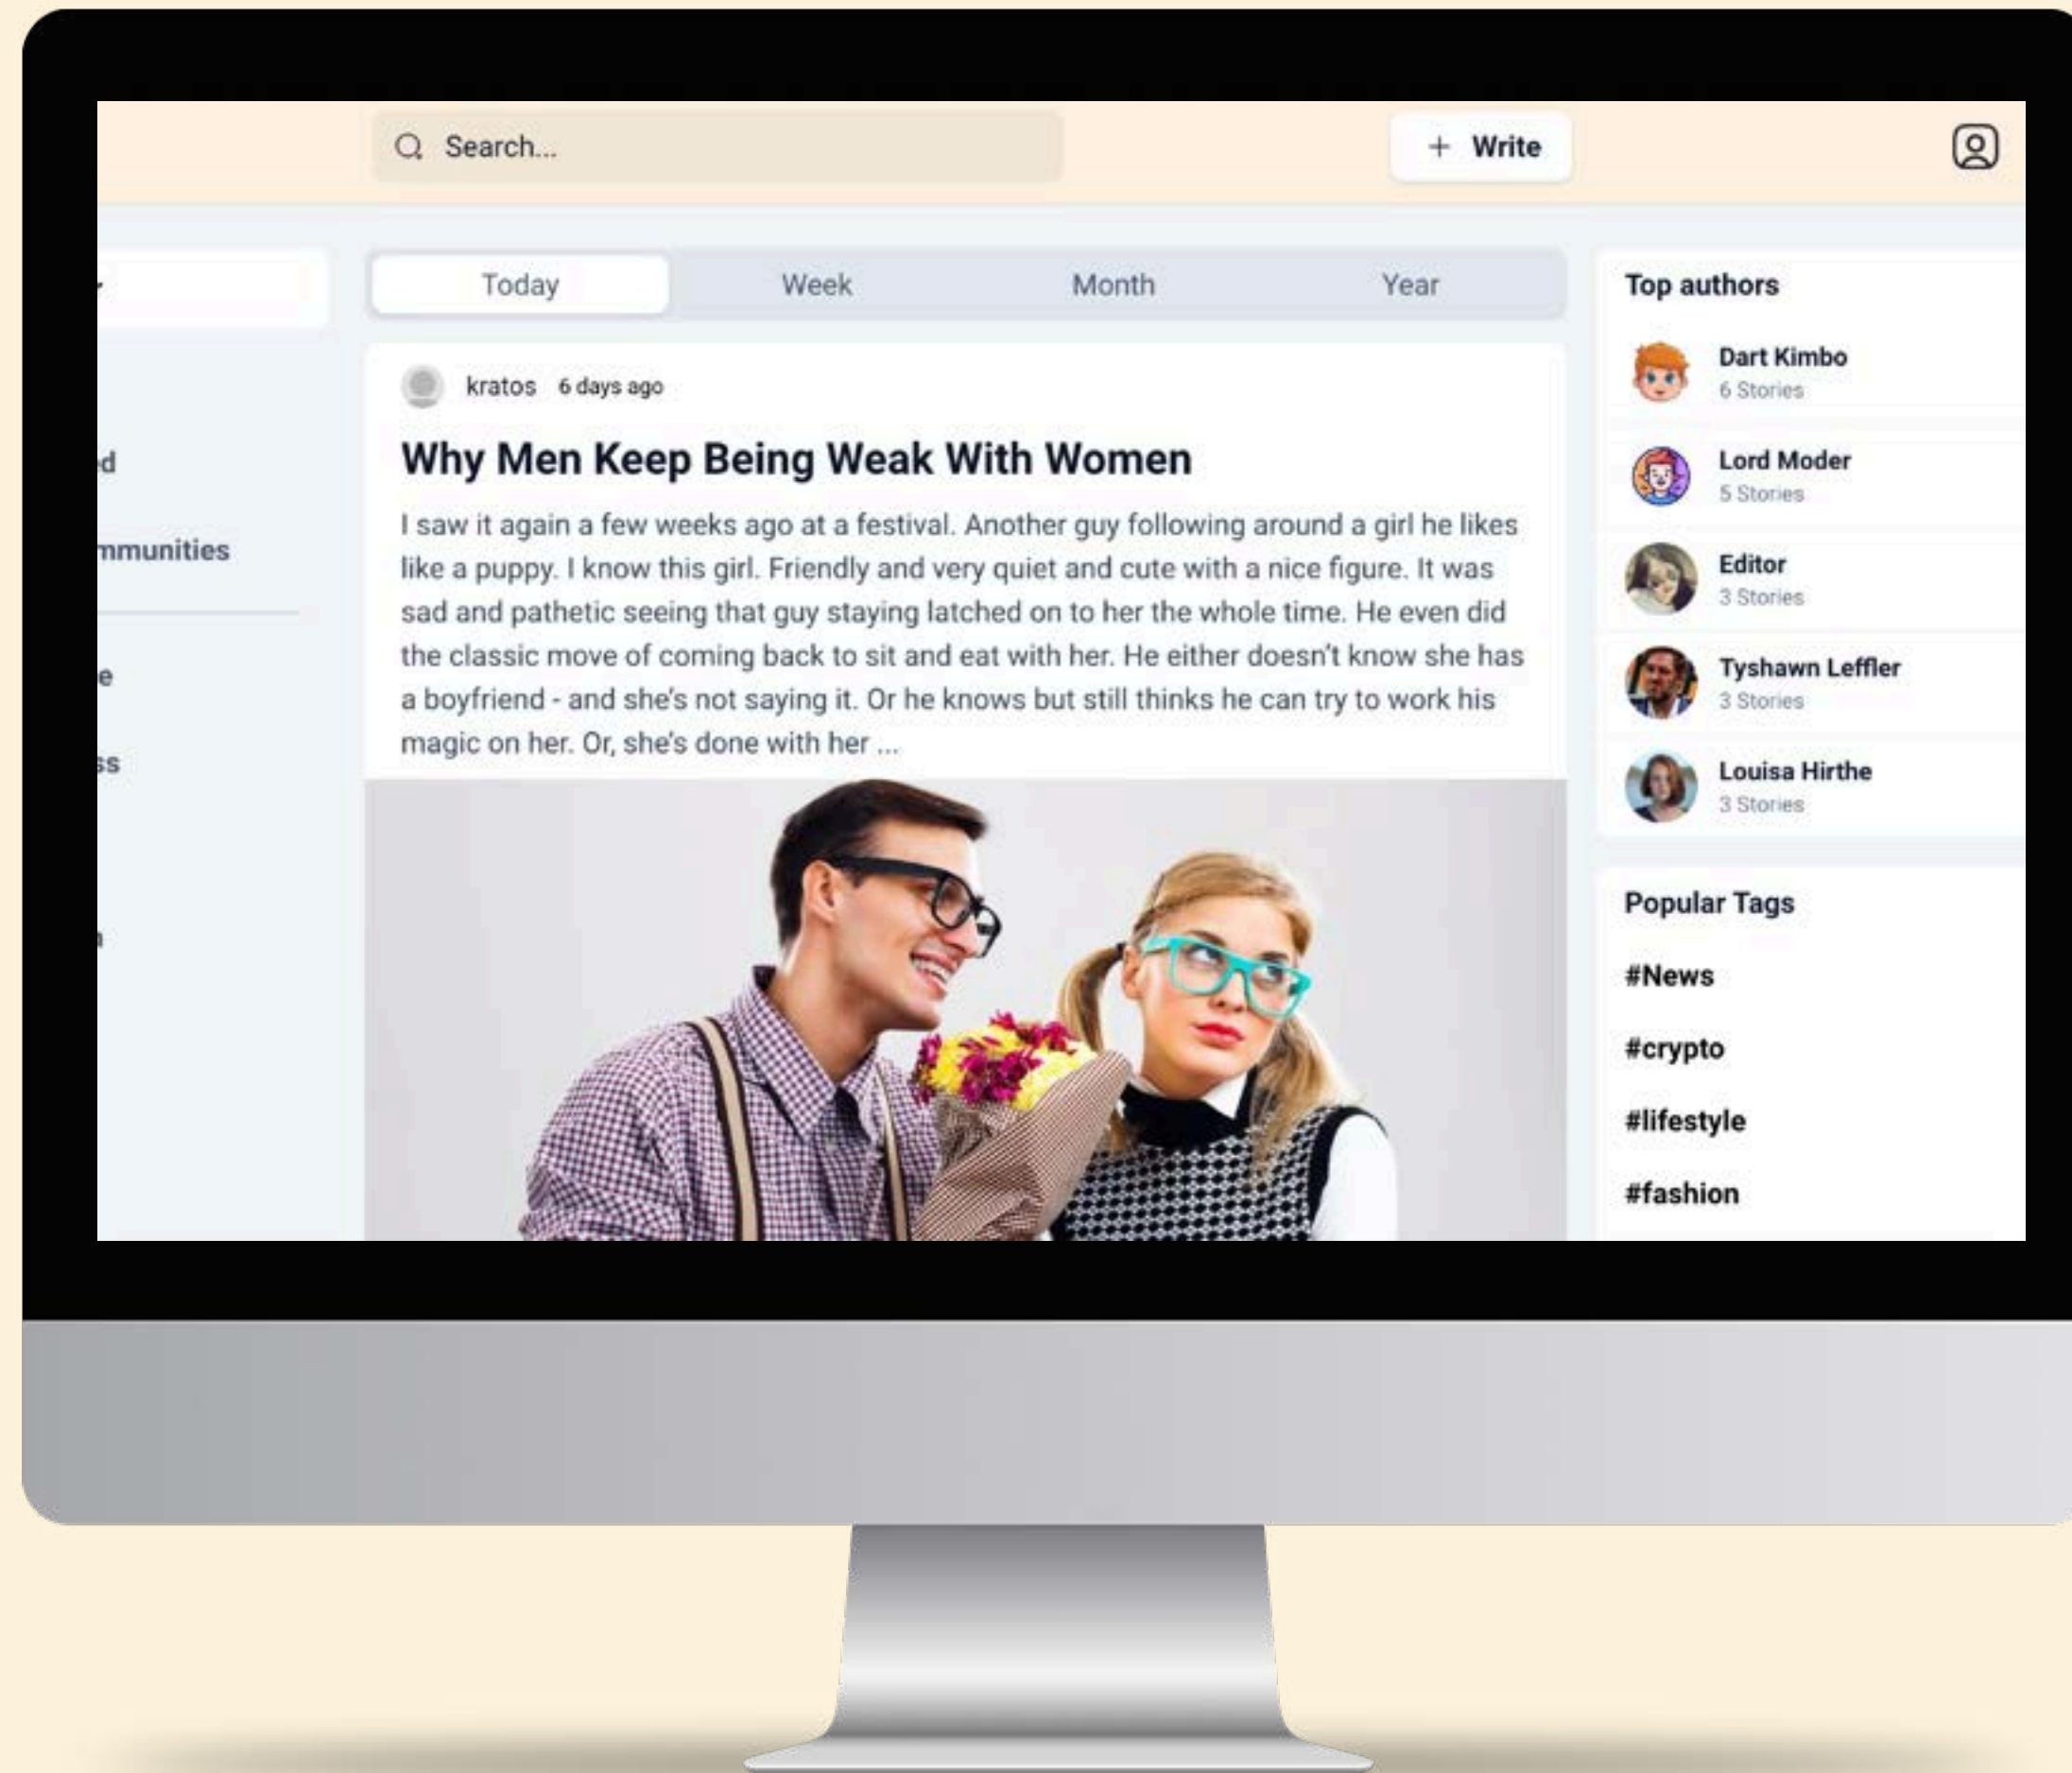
Search...

+ Write

d

mmunities

e

ss

Today | Week | Month | Year

kratos 6 days ago

Why Men Keep Being Weak With Women

I saw it again a few weeks ago at a festival. Another guy following around a girl he likes like a puppy. I know this girl. Friendly and very quiet and cute with a nice figure. It was sad and pathetic seeing that guy staying latched on to her the whole time. He even did the classic move of coming back to sit and eat with her. He either doesn't know she has a boyfriend - and she's not saying it. Or he knows but still thinks he can try to work his magic on her. Or, she's done with her ...

Top authors

Dart Kimbo
6 Stories

Lord Moder
5 Stories

Editor
3 Stories

Tyshawn Leffler
3 Stories

Louisa Hirthe
3 Stories

Popular Tags

#News

#crypto

#lifestyle

#fashion